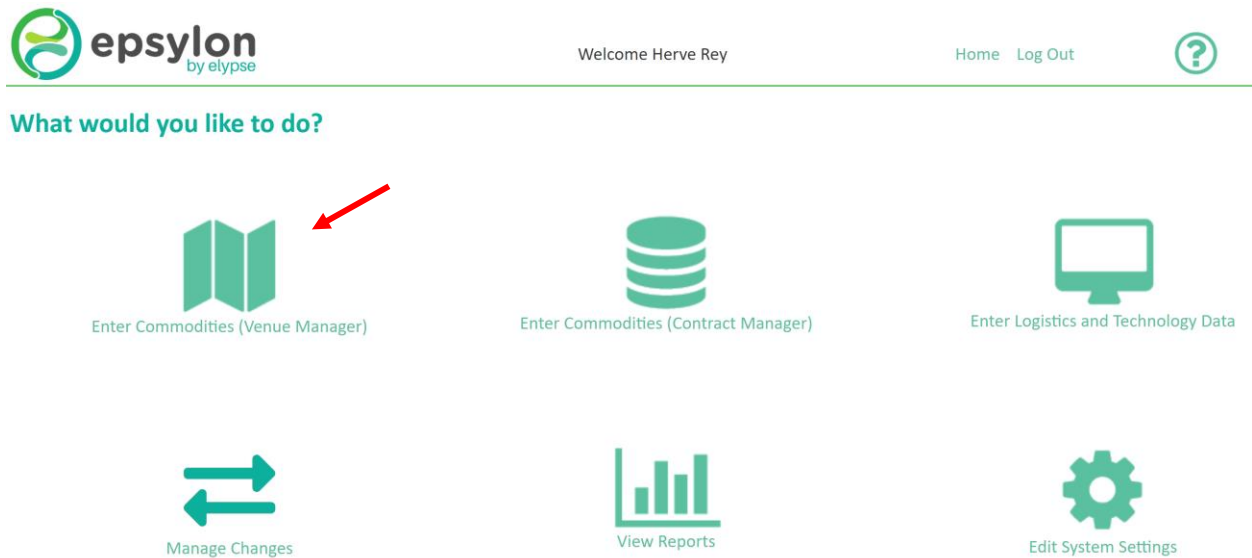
epsylon
by elypse

Welcome Herve Rey

Home Log Out

What would you like to do?

Enter Commodities (Venue Manager)

Enter Commodities (Contract Manager)

Enter Logistics and Technology Data

Manage Changes

View Reports

Edit System Settings